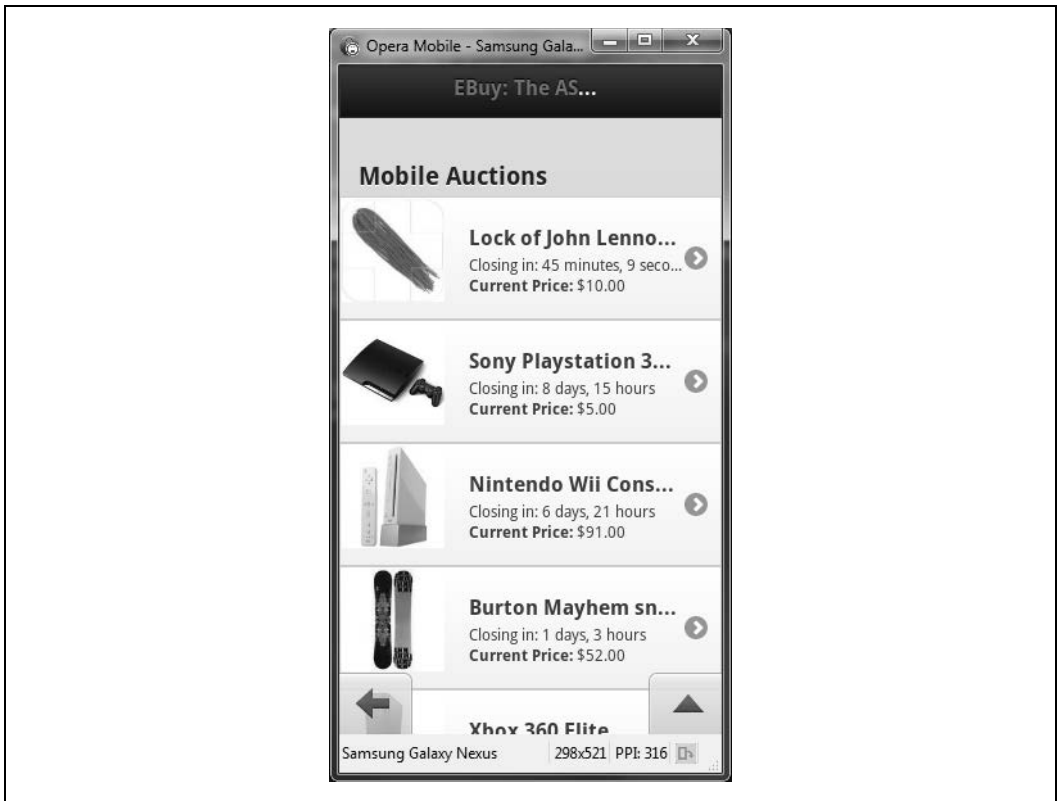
Opera Mobile - Samsung Gala...

EBuy: The AS...

Mobile Auctions

Lock of John Lenno...
Closing in: 45 minutes, 9 seco...
Current Price: $10.00

Sony Playstation 3...
Closing in: 8 days, 15 hours
Current Price: $5.00

Nintendo Wii Cons...
Closing in: 6 days, 21 hours
Current Price: $91.00

Burton Mayhem sn...
Closing in: 1 days, 3 hours
Current Price: $52.00

Xbox 360 Elite

Samsung Galaxy Nexus 298x521 PPI: 316